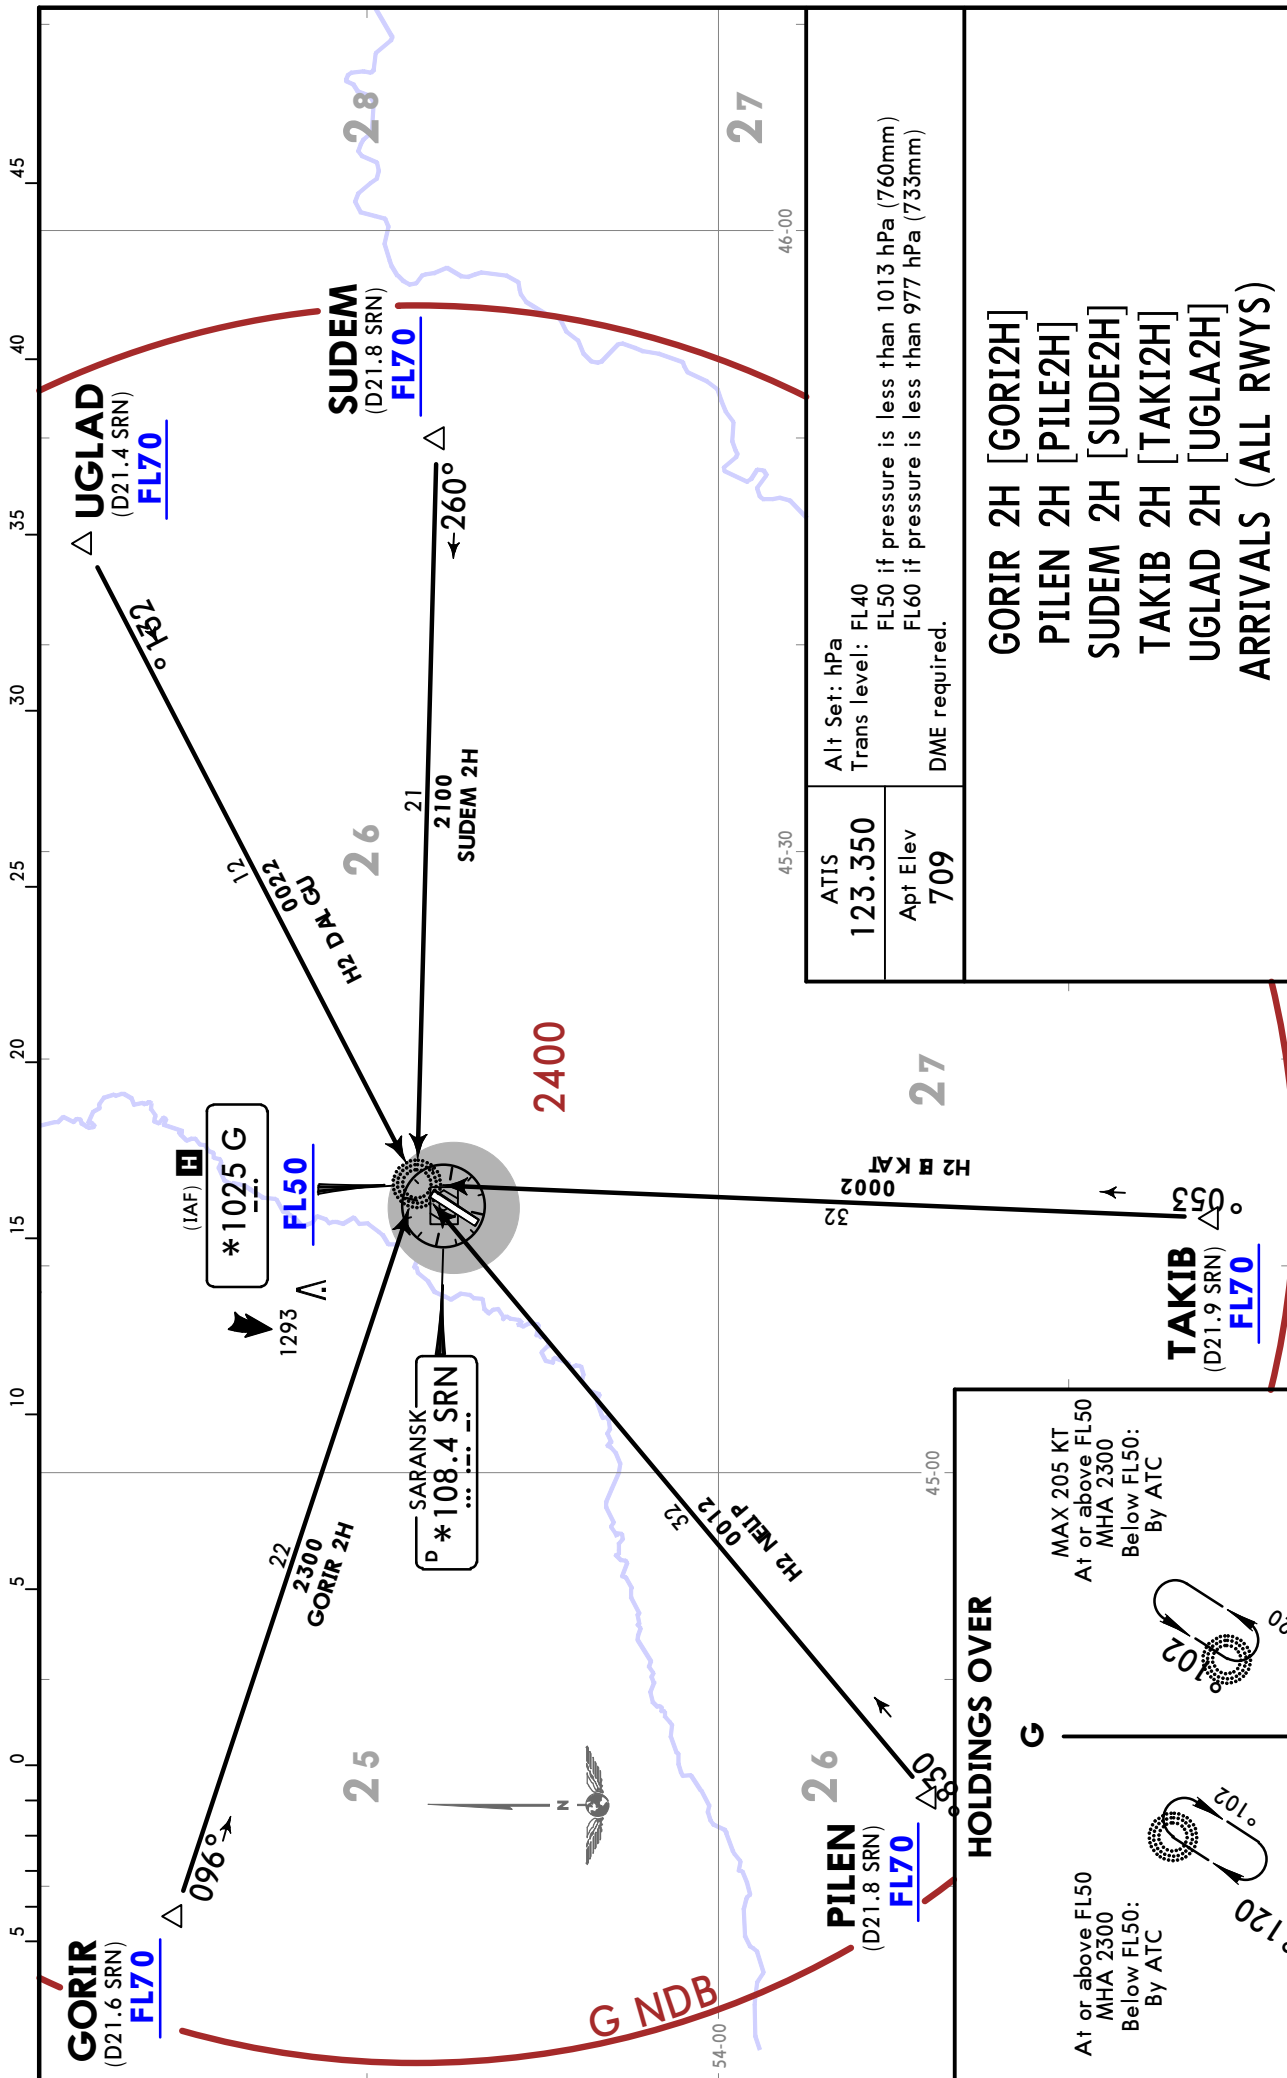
GORIR 2H [GORI2H]
PILEN 2H [PILE2H]
SUDEM 2H [SUDE2H]
TAKIB 2H [TAKI2H]
UGLAD 2H [UGLA2H]
ARRIVALS (ALL RWYS)

Alt Set: hPa
Trans level: FL40
FL50 if pressure is less than 1013 hPa (760mm)
FL60 if pressure is less than 977 hPa (733mm)
DME required.

ATIS
123.350

Apt Elev
709

UGLAD
(D21.4 SRN)
FL70

132°

SUDEM
(D21.8 SRN)
FL70

260°

12
0022
H2 D AL GU

21
2100
SUDEM 2H

(IAF)
H
*1025 G
FL50

1293

D SARANSK
*108.4 SRN

2400

H2 B KAT
0002
32

053°
TAKIB
(D21.9 SRN)
FL70

22
2300
GORIR 2H

32
0012
H2 NEL P

GORIR
(D21.6 SRN)
FL70

096°

PILEN
(D21.8 SRN)
FL70

030°

G NDB

HOLDINGS OVER

G

MAX 205 KT
At or above FL50
MHA 2300
Below FL50:
By ATC

102°
20

At or above FL50
MHA 2300
Below FL50:
By ATC

102°
120

N

28
27
26
27
25
26

45
40
35
30
25
20
15
10
5
0
5

46-00
45-30
45-00
54-00